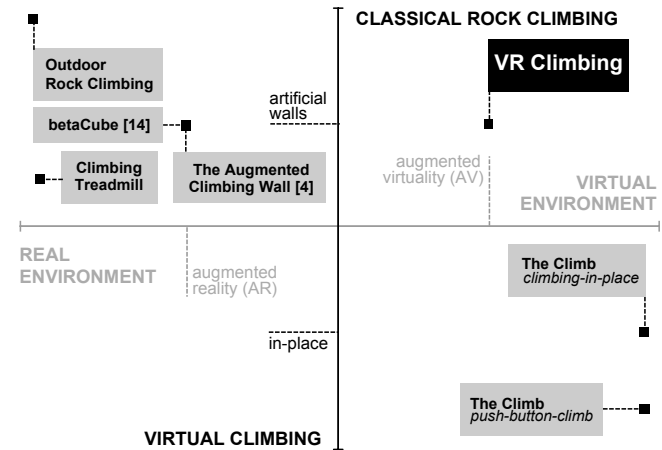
CLASSICAL ROCK CLIMBING

Outdoor Rock Climbing

VR Climbing

artificial walls

betaCube [14]

Climbing Treadmill

The Augmented Climbing Wall [4]

augmented virtuality (AV)

VIRTUAL ENVIRONMENT

REAL ENVIRONMENT

augmented reality (AR)

The Climb
climbing-in-place

in-place

The Climb
push-button-climb

VIRTUAL CLIMBING